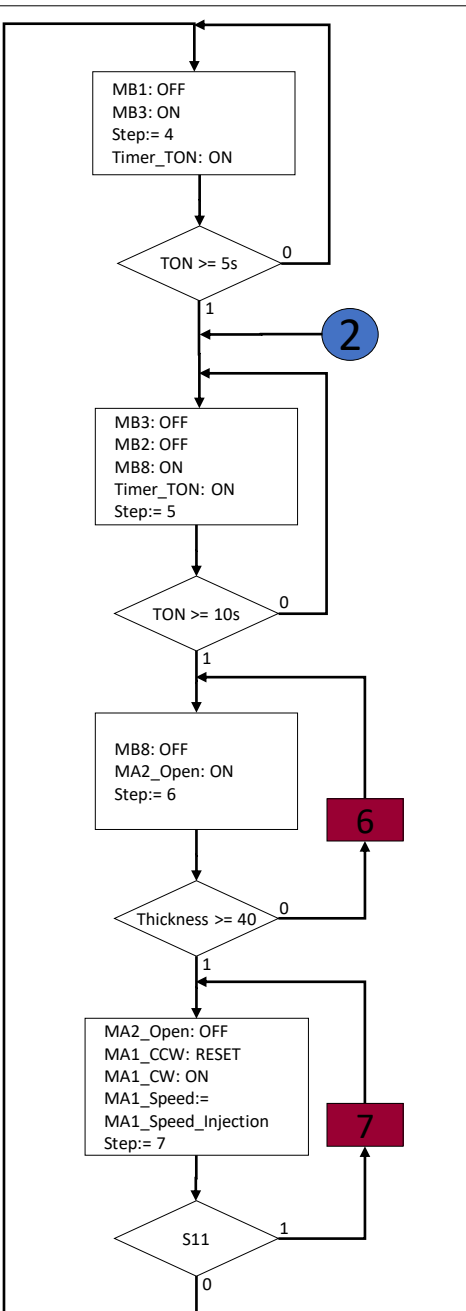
MB1: OFF
MB3: ON
Step:= 4
Timer_TON: ON

TON >= 5s

0

1

2

MB3: OFF
MB2: OFF
MB8: ON
Timer_TON: ON
Step:= 5

TON >= 10s

0

1

MB8: OFF
MA2_Open: ON
Step:= 6

6

Thickness >= 40

0

1

MA2_Open: OFF
MA1_CCW: RESET
MA1_CW: ON
MA1_Speed:=
MA1_Speed_Injection
Step:= 7

7

S11

1

0